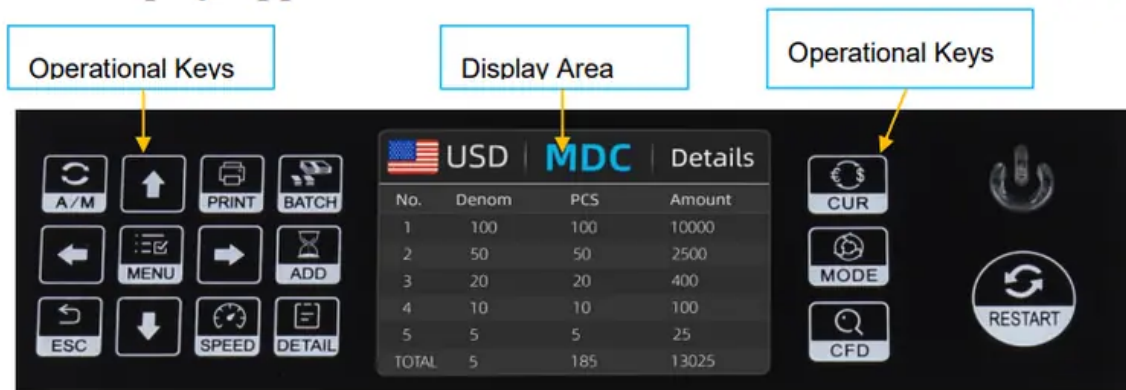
Operational Keys

Display Area

Operational Keys

A/M

PRINT

BATCH

MENU

ADD

ESC

SPEED

DETAIL

USD | MDC | Details

| No. | Denom | PCS | Amount |
|---|---|---|---|
| 1 | 100 | 100 | 10000 |
| 2 | 50 | 50 | 2500 |
| 3 | 20 | 20 | 400 |
| 4 | 10 | 10 | 100 |
| 5 | 5 | 5 | 25 |
| TOTAL | 5 | 185 | 13025 |

CUR

MODE

CFD

RESTART